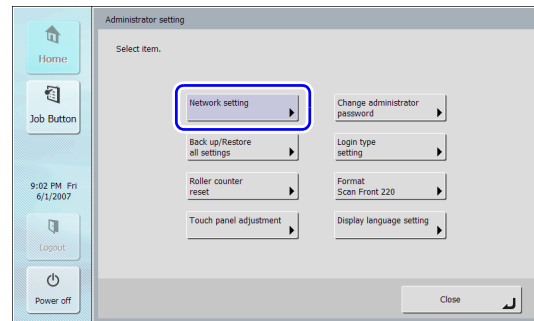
Home

Job Button

9:02 PM Fri
6/1/2007

Logout

Power off

Administrator setting

Select item.

Network setting

Change administrator password

Back up/Restore all settings

Login type setting

Roller counter reset

Format Scan Front 220

Touch panel adjustment

Display language setting

Close